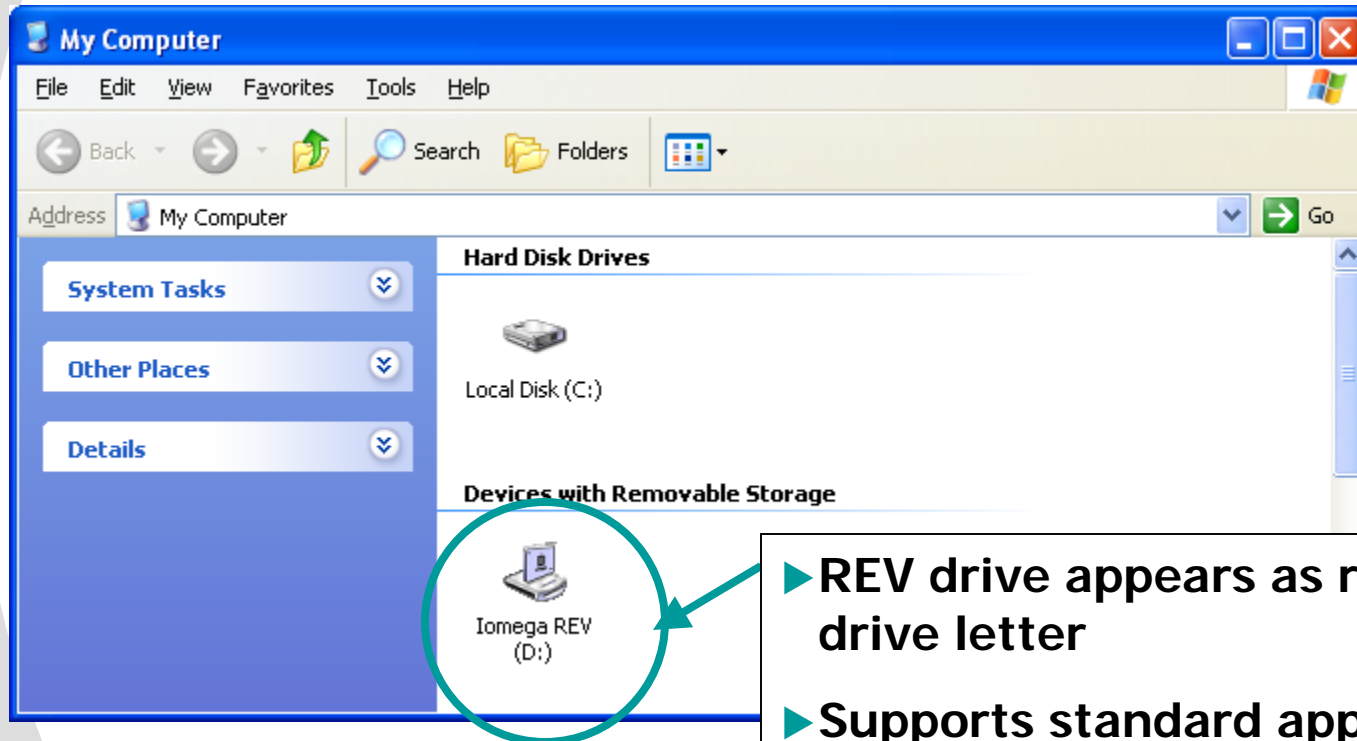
My Computer

File Edit View Favorites Tools Help

Back Search Folders

Address My Computer Go

System Tasks

Other Places

Details

Hard Disk Drives

Local Disk (C:)

Devices with Removable Storage

Iomega REV (D:)

▶REV drive appears as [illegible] drive letter

▶Supports standard app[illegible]